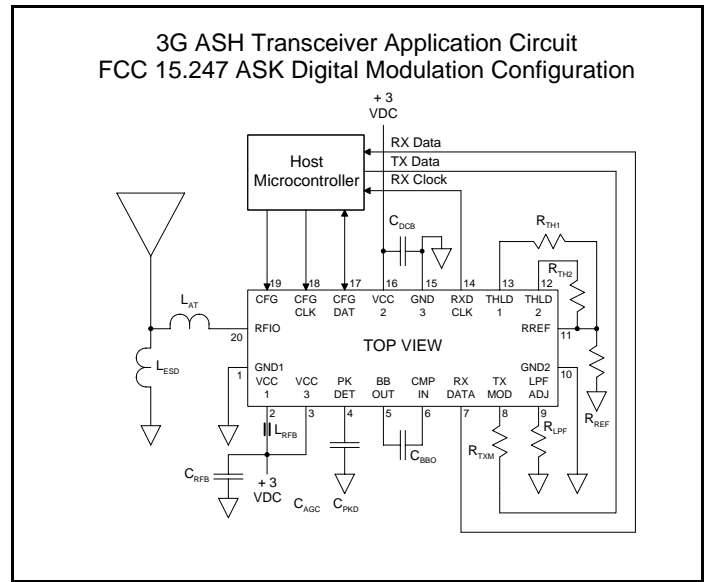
3G ASH Transceiver Application Circuit
FCC 15.247 ASK Digital Modulation Configuration

+ 3
VDC

Host
Microcontroller

RX Data
TX Data
RX Clock

$C_{DCB}$

$R_{TH1}$
$R_{TH2}$

$L_{AT}$

19 CFG
18 CFG CLK
17 CFG DAT
16 VCC 2
15 GND 3
14 RXD CLK
13 THLD 1
12 THLD 2

20 RFIO
RREF 11

TOP VIEW

$L_{ESD}$

GND1 1
VCC 1 2
VCC 3 3
PK DET 4
BB OUT 5
CMP IN 6
RX DATA 7
TX MOD 8
LPF ADJ 9
GND2 10

$R_{REF}$

$L_{RFB}$
$C_{BBO}$
$R_{LPF}$
$R_{TXM}$
$C_{RFB}$

+ 3
VDC

$C_{AGC}$
$C_{PKD}$